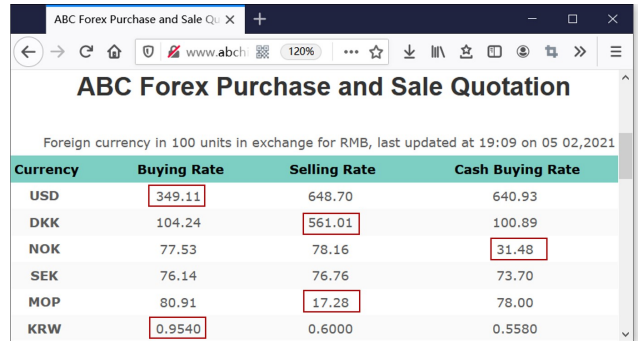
ABC Forex Purchase and Sale Qu ×
+
www.abch
120%
•••
ABC Forex Purchase and Sale Quotation

Foreign currency in 100 units in exchange for RMB, last updated at 19:09 on 05 02,2021

| Currency | Buying Rate | Selling Rate | Cash Buying Rate |
|---|---|---|---|
| USD | 349.11 | 648.70 | 640.93 |
| DKK | 104.24 | 561.01 | 100.89 |
| NOK | 77.53 | 78.16 | 31.48 |
| SEK | 76.14 | 76.76 | 73.70 |
| MOP | 80.91 | 17.28 | 78.00 |
| KRW | 0.9540 | 0.6000 | 0.5580 |